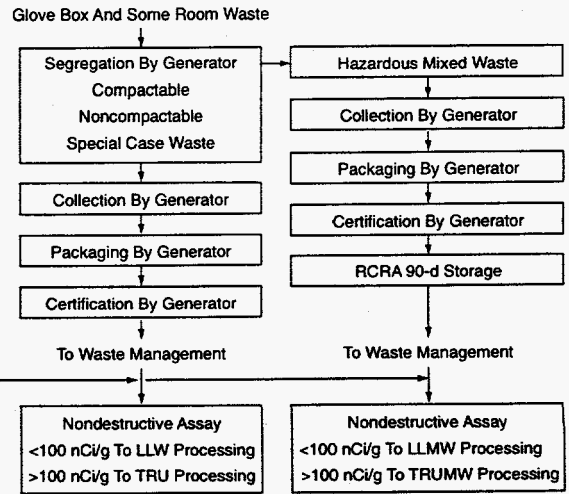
Glove Box And Some Room Waste

Segregation By Generator
Compactable
Noncompactable
Special Case Waste

Collection By Generator

Packaging By Generator

Certification By Generator

To Waste Management

Hazardous Mixed Waste

Collection By Generator

Packaging By Generator

Certification By Generator

RCRA 90-d Storage

To Waste Management

Nondestructive Assay
<100 nCi/g To LLW Processing
>100 nCi/g To TRU Processing

Nondestructive Assay
<100 nCi/g To LLMW Processing
>100 nCi/g To TRUMW Processing